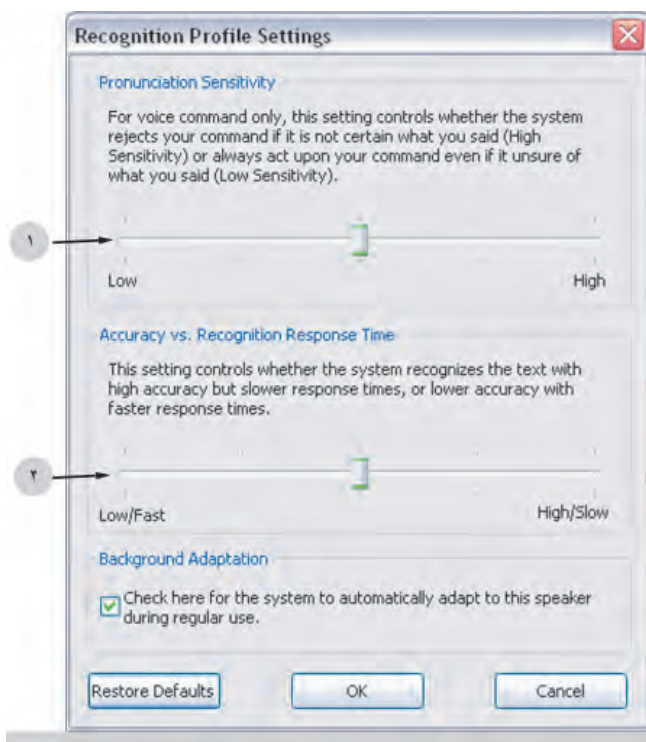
Recognition Profile Settings

Pronunciation Sensitivity

For voice command only, this setting controls whether the system rejects your command if it is not certain what you said (High Sensitivity) or always act upon your command even if it unsure of what you said (Low Sensitivity).

۱

Low

High

Accuracy vs. Recognition Response Time

This setting controls whether the system recognizes the text with high accuracy but slower response times, or lower accuracy with faster response times.

۲

Low/Fast

High/Slow

Background Adaptation

Check here for the system to automatically adapt to this speaker during regular use.

Restore Defaults

OK

Cancel